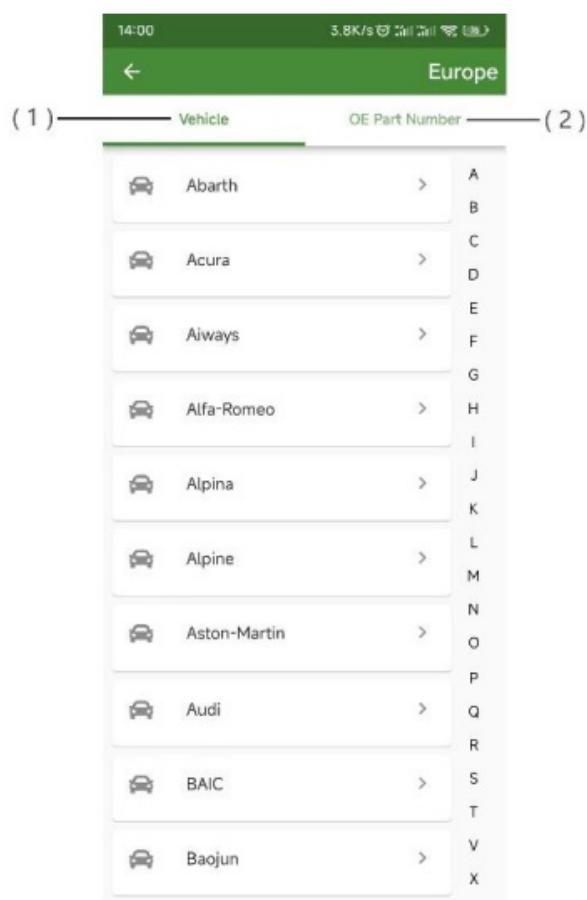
14:00 3.8K/s

Europe

(1) Vehicle

OE Part Number (2)

Abarth >

Acura >

Aiways >

Alfa-Romeo >

Alpina >

Alpine >

Aston-Martin >

Audi >

BAIC >

Baojun >

A
B
C
D
E
F
G
H
I
J
K
L
M
N
O
P
Q
R
S
T
V
X